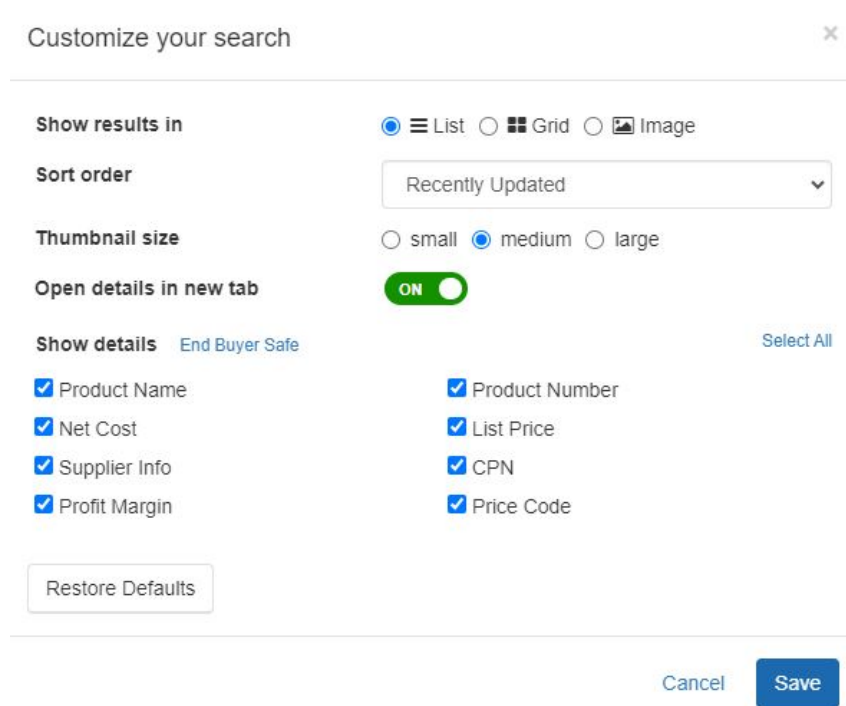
Customize your search

×

Show results in
List Grid Image

Sort order
Recently Updated

Thumbnail size
small medium large

Open details in new tab
ON

Show details End Buyer Safe
Select All

Product Name
Product Number
Net Cost
List Price
Supplier Info
CPN
Profit Margin
Price Code

Restore Defaults

Cancel
Save